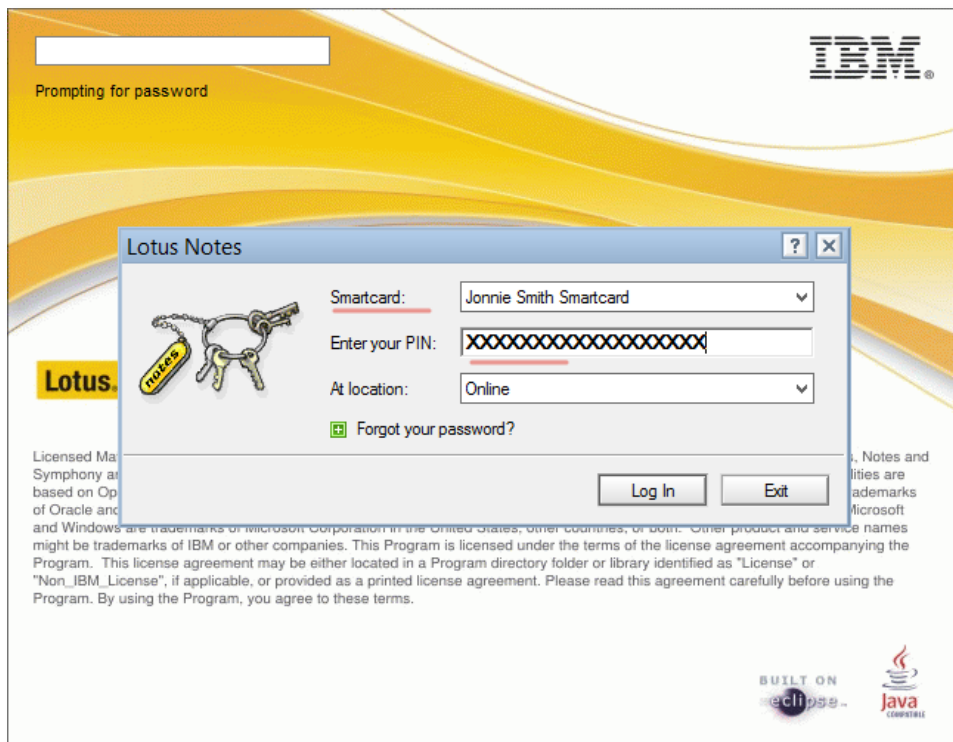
Prompting for password

IBM.

Lotus Notes

?

Smartcard: Jonnie Smith Smartcard

Enter your PIN: XXXXXXXXXXXXXXXXXX

At location: Online

Forgot your password?

Log In

Exit

notes

Lotus.

Licensed Ma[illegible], Notes and Symphony a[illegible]lities are based on Op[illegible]rademarks of Oracle and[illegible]icrosoft and Windows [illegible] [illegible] other product and service names might be trademarks of IBM or other companies. This Program is licensed under the terms of the license agreement accompanying the Program. This license agreement may be either located in a Program directory folder or library identified as "License" or "Non_IBM_License", if applicable, or provided as a printed license agreement. Please read this agreement carefully before using the Program. By using the Program, you agree to these terms.

BUILT ON eclipse

Java COMPATIBLE